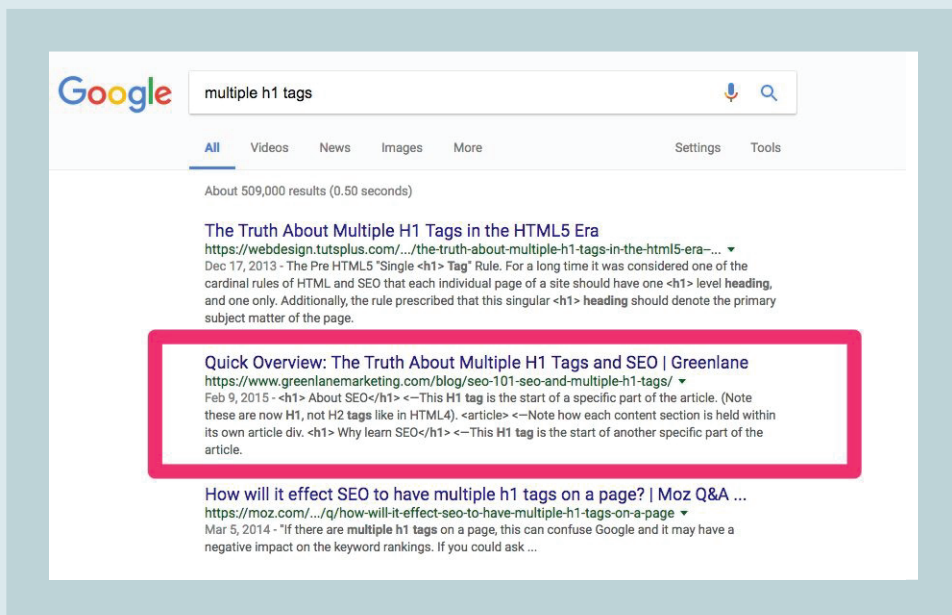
Google

multiple h1 tags

All Videos News Images More Settings Tools

About 509,000 results (0.50 seconds)

The Truth About Multiple H1 Tags in the HTML5 Era
https://webdesign.tutsplus.com/.../the-truth-about-multiple-h1-tags-in-the-html5-era-... ▾
Dec 17, 2013 - The Pre HTML5 "Single <h1> Tag" Rule. For a long time it was considered one of the cardinal rules of HTML and SEO that each individual page of a site should have one <h1> level heading, and one only. Additionally, the rule prescribed that this singular <h1> heading should denote the primary subject matter of the page.

Quick Overview: The Truth About Multiple H1 Tags and SEO | Greenlane
https://www.greenlanemarketing.com/blog/seo-101-seo-and-multiple-h1-tags/ ▾
Feb 9, 2015 - <h1> About SEO</h1> <—This H1 tag is the start of a specific part of the article. (Note these are now H1, not H2 tags like in HTML4). <article> <—Note how each content section is held within its own article div. <h1> Why learn SEO</h1> <—This H1 tag is the start of another specific part of the article.

How will it effect SEO to have multiple h1 tags on a page? | Moz Q&A ...
https://moz.com/.../q/how-will-it-effect-seo-to-have-multiple-h1-tags-on-a-page ▾
Mar 5, 2014 - "If there are multiple h1 tags on a page, this can confuse Google and it may have a negative impact on the keyword rankings. If you could ask ...